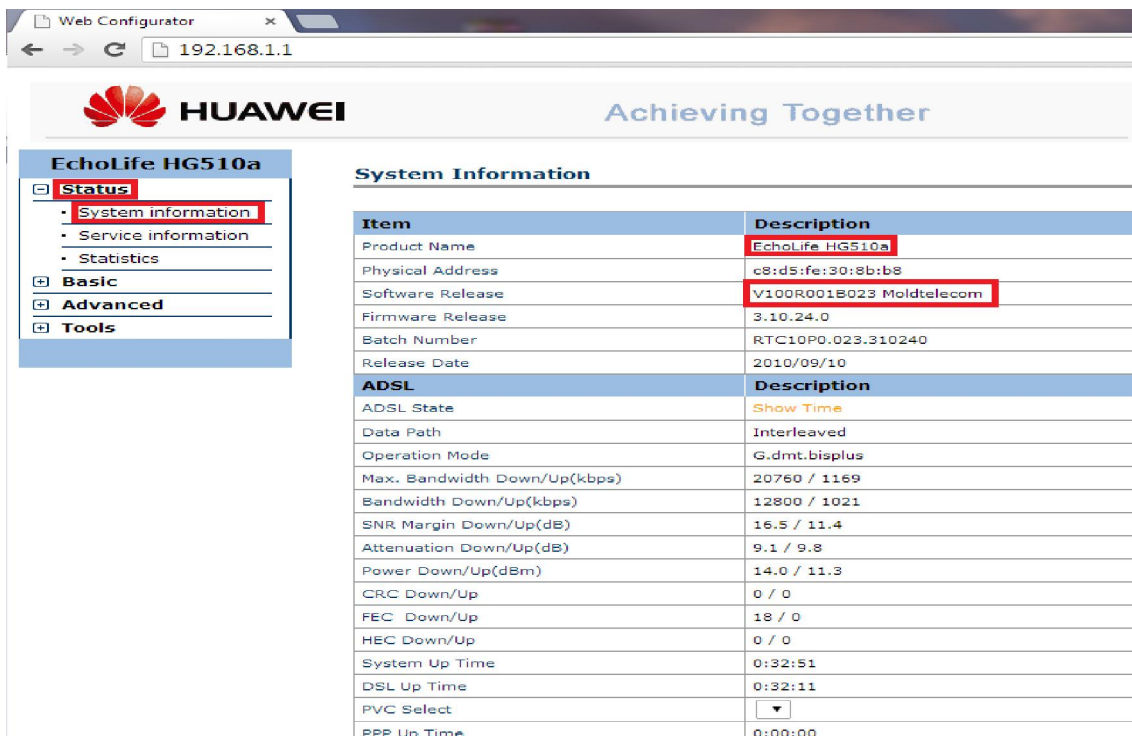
Web Configurator ×

192.168.1.1

HUAWEI

Achieving Together

EchoLife HG510a

Status
System information
Service information
Statistics
Basic
Advanced
Tools

System Information

| Item | Description |
|---|---|
| Product Name | EchoLife HG510a |
| Physical Address | c8:d5:fe:30:8b:b8 |
| Software Release | V100R001B023 Moldtelecom |
| Firmware Release | 3.10.24.0 |
| Batch Number | RTC10P0.023.310240 |
| Release Date | 2010/09/10 |
| ADSL | Description |
| ADSL State | Show Time |
| Data Path | Interleaved |
| Operation Mode | G.dmt.bisplus |
| Max. Bandwidth Down/Up(kbps) | 20760 / 1169 |
| Bandwidth Down/Up(kbps) | 12800 / 1021 |
| SNR Margin Down/Up(dB) | 16.5 / 11.4 |
| Attenuation Down/Up(dB) | 9.1 / 9.8 |
| Power Down/Up(dBm) | 14.0 / 11.3 |
| CRC Down/Up | 0 / 0 |
| FEC Down/Up | 18 / 0 |
| HEC Down/Up | 0 / 0 |
| System Up Time | 0:32:51 |
| DSL Up Time | 0:32:11 |
| PVC Select | |
| PPP Up Time | 0:00:00 |